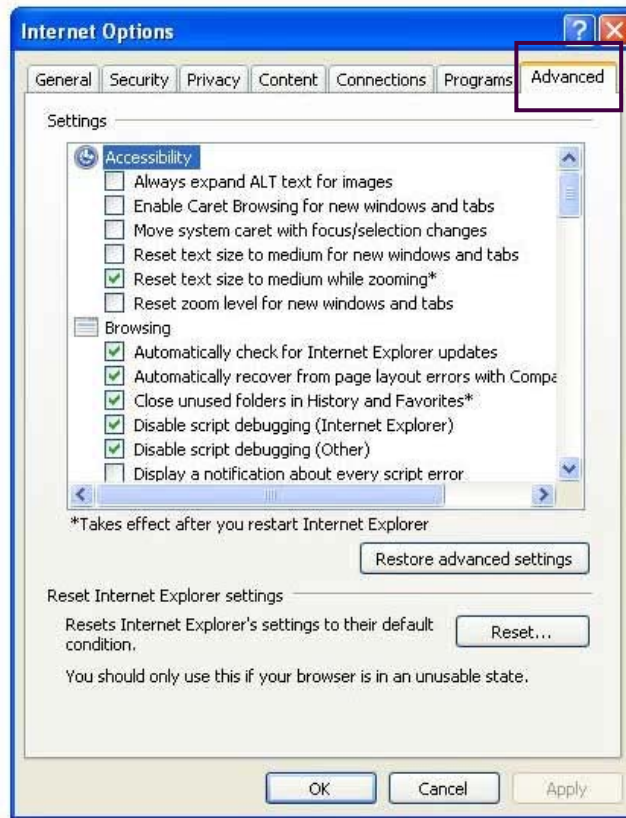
Internet Options

General | Security | Privacy | Content | Connections | Programs | Advanced

Settings

Accessibility
Always expand ALT text for images
Enable Caret Browsing for new windows and tabs
Move system caret with focus/selection changes
Reset text size to medium for new windows and tabs
Reset text size to medium while zooming*
Reset zoom level for new windows and tabs
Browsing
Automatically check for Internet Explorer updates
Automatically recover from page layout errors with Compa
Close unused folders in History and Favorites*
Disable script debugging (Internet Explorer)
Disable script debugging (Other)
Display a notification about every script error

*Takes effect after you restart Internet Explorer

Restore advanced settings

Reset Internet Explorer settings

Resets Internet Explorer's settings to their default condition.

Reset...

You should only use this if your browser is in an unusable state.

OK | Cancel | Apply